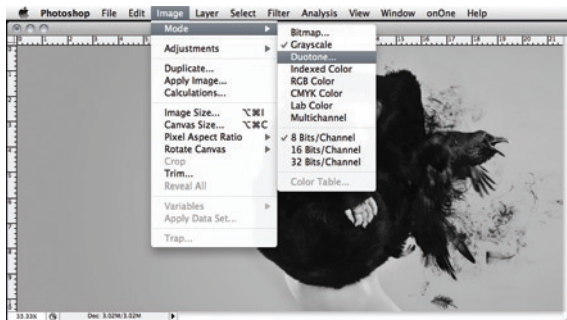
Photoshop File Edit Image Layer Select Filter Analysis View Window onOne Help

Mode
Adjustments
Duplicate...
Apply Image...
Calculations...
Image Size... ⌥⌘I
Canvas Size... ⌥⌘C
Pixel Aspect Ratio
Rotate Canvas
Crop
Trim...
Reveal All
Variables
Apply Data Set...
Trap...

Bitmap...
✓ Grayscale
Duotone...
Indexed Color
RGB Color
CMYK Color
Lab Color
Multichannel
✓ 8 Bits/Channel
16 Bits/Channel
32 Bits/Channel
Color Table...

33.33% Doc: 3.02M/3.02M